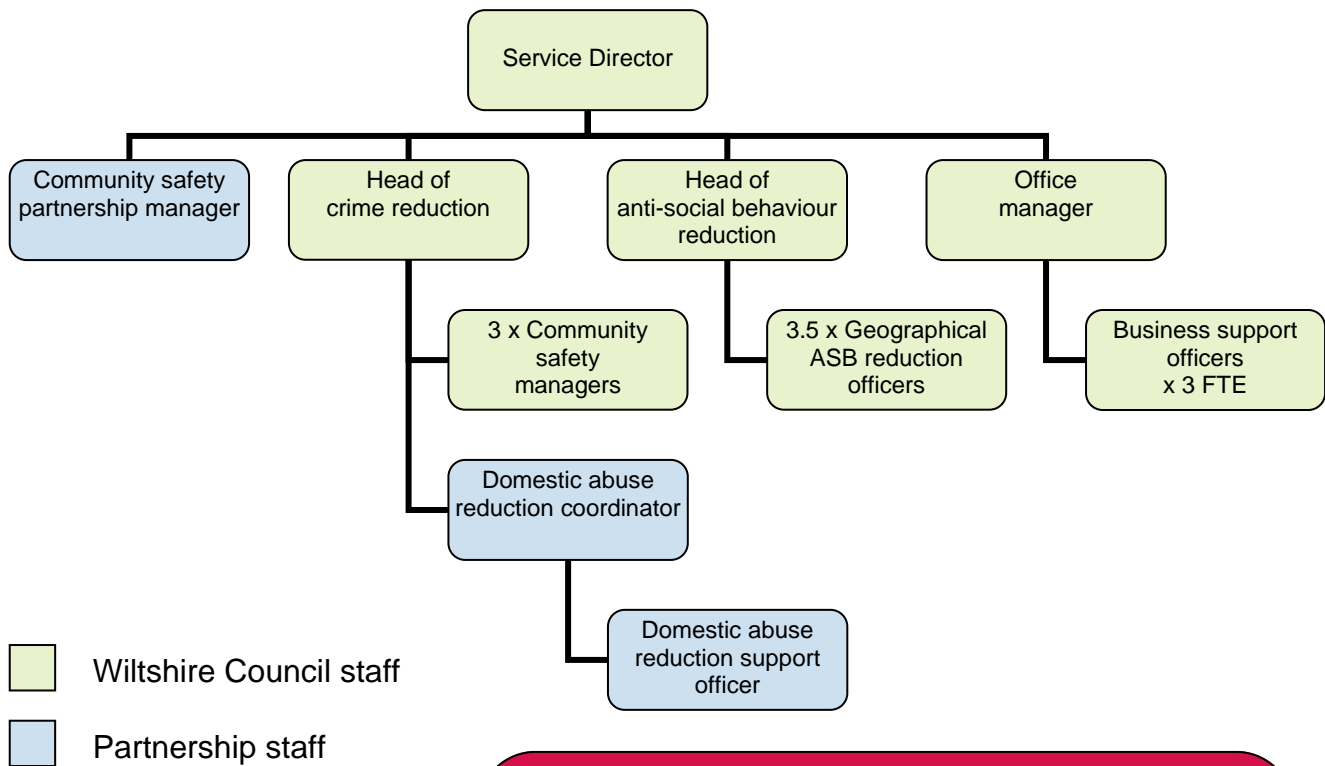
Service Director

Community safety partnership manager

Head of crime reduction

Head of anti-social behaviour reduction

Office manager

3 x Community safety managers

3.5 x Geographical ASB reduction officers

Business support officers x 3 FTE

Domestic abuse reduction coordinator

Domestic abuse reduction support officer

Wiltshire Council staff

Partnership staff